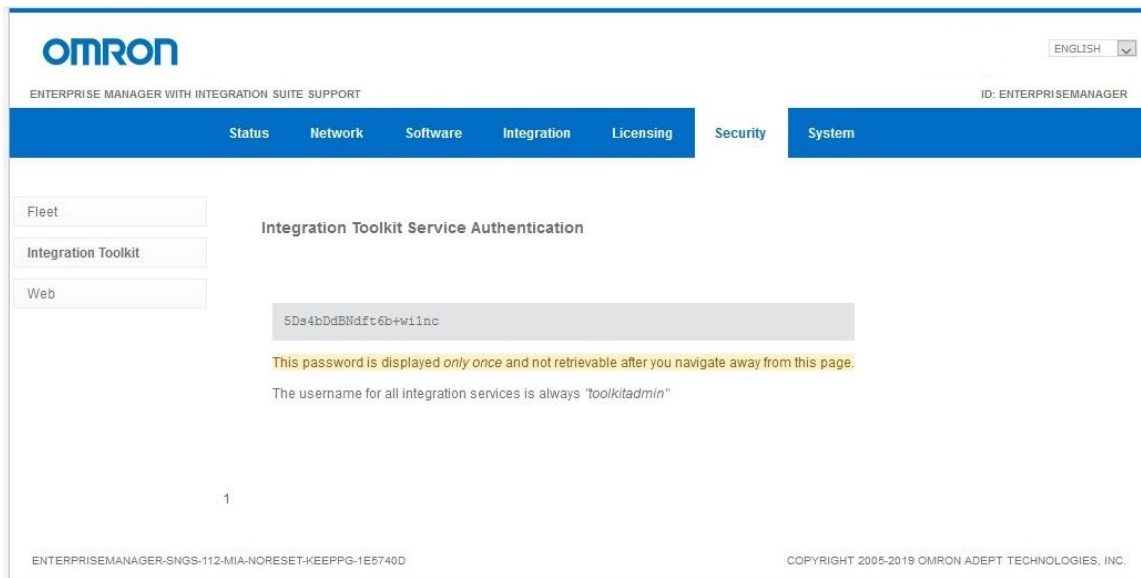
OMRON

ENGLISH

ENTERPRISE MANAGER WITH INTEGRATION SUITE SUPPORT

ID: ENTERPRISEMANAGER

Status Network Software Integration Licensing Security System

Fleet

Integration Toolkit

Web

Integration Toolkit Service Authentication

5Ds4bDdBNdft6b+wi1nc

This password is displayed only once and not retrievable after you navigate away from this page.

The username for all integration services is always "toolkitadmin"

1

ENTERPRISEMANAGER-SNGS-112-MIA-NORESET-KEEPPG-1E5740D

COPYRIGHT 2005-2019 OMRON ADEPT TECHNOLOGIES, INC.